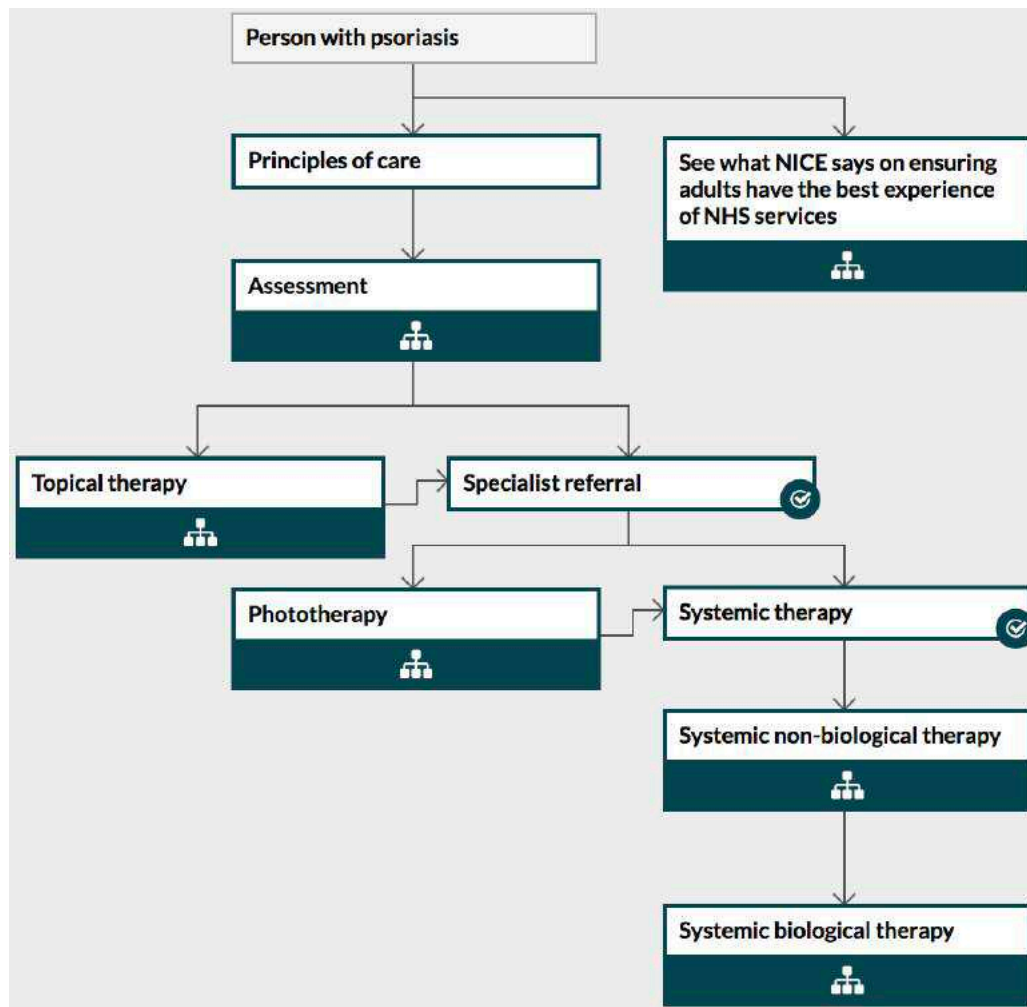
Person with psoriasis

Principles of care

See what NICE says on ensuring adults have the best experience of NHS services

Assessment

Topical therapy

Specialist referral

Phototherapy

Systemic therapy

Systemic non-biological therapy

Systemic biological therapy